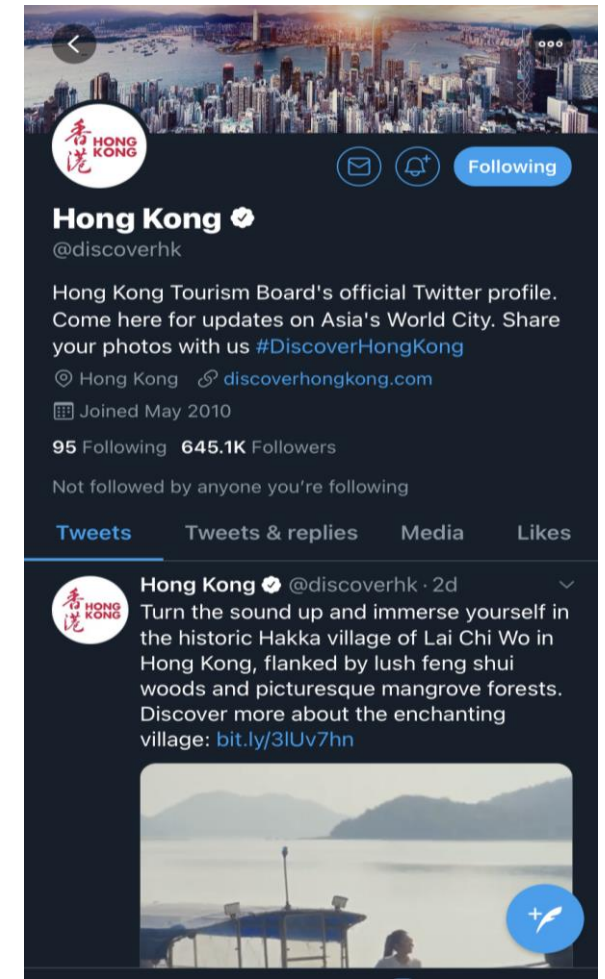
香港 HONG KONG

Following

Hong Kong

@discoverhk

Hong Kong Tourism Board's official Twitter profile. Come here for updates on Asia's World City. Share your photos with us #DiscoverHongKong

Hong Kong discoverhongkong.com

Joined May 2010

95 Following 645.1K Followers

Not followed by anyone you're following

Tweets Tweets & replies Media Likes

香港 HONG KONG

Hong Kong @discoverhk · 2d

Turn the sound up and immerse yourself in the historic Hakka village of Lai Chi Wo in Hong Kong, flanked by lush feng shui woods and picturesque mangrove forests. Discover more about the enchanting village: bit.ly/3lUv7hn